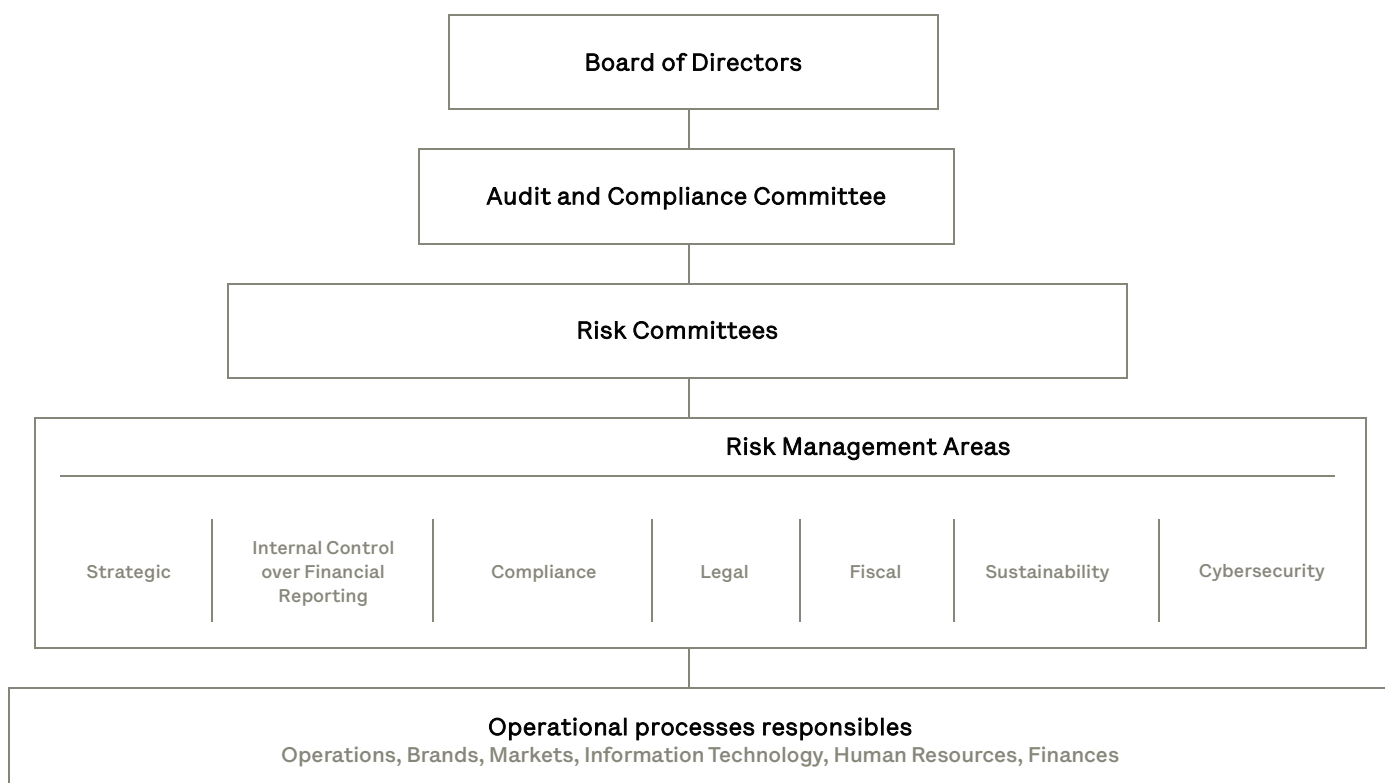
Board of Directors

Audit and Compliance Committee

Risk Committees

Risk Management Areas

Strategic

Internal Control over Financial Reporting

Compliance

Legal

Fiscal

Sustainability

Cybersecurity

Operational processes responsibles

Operations, Brands, Markets, Information Technology, Human Resources, Finances